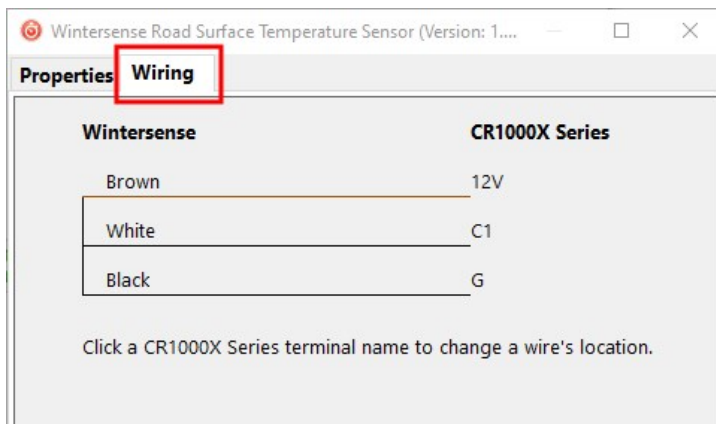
Wintersense Road Surface Temperature Sensor (Version: 1....

Properties Wiring

Wintersense

CR1000X Series

| Wintersense | CR1000X Series |
|---|---|
| Brown | 12V |
| White | C1 |
| Black | G |

Click a CR1000X Series terminal name to change a wire's location.